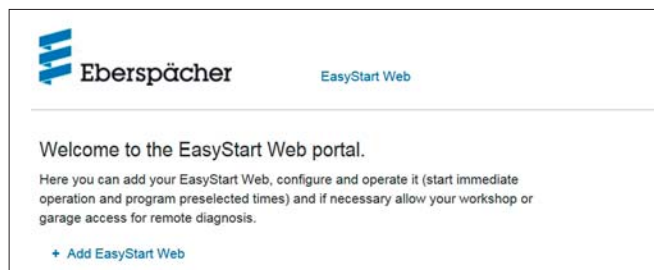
Eberspächer

EasyStart Web

Welcome to the EasyStart Web portal.

Here you can add your EasyStart Web, configure and operate it (start immediate operation and program preselected times) and if necessary allow your workshop or garage access for remote diagnosis.

+ Add EasyStart Web